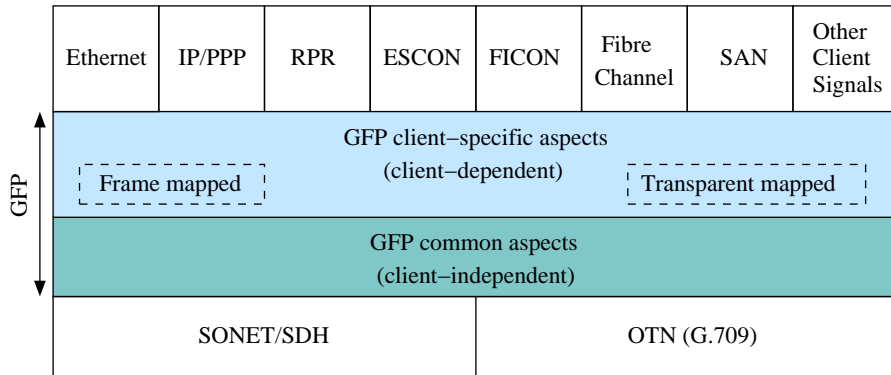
| Ethernet | IP/PPP | RPR | ESCON | FICON | Fibre Channel | SAN | Other Client Signals |
|---|---|---|---|---|---|---|---|

GFP

GFP client−specific aspects
(client−dependent)

Frame mapped

Transparent mapped

GFP common aspects
(client−independent)

| SONET/SDH | OTN (G.709) |
|---|---|